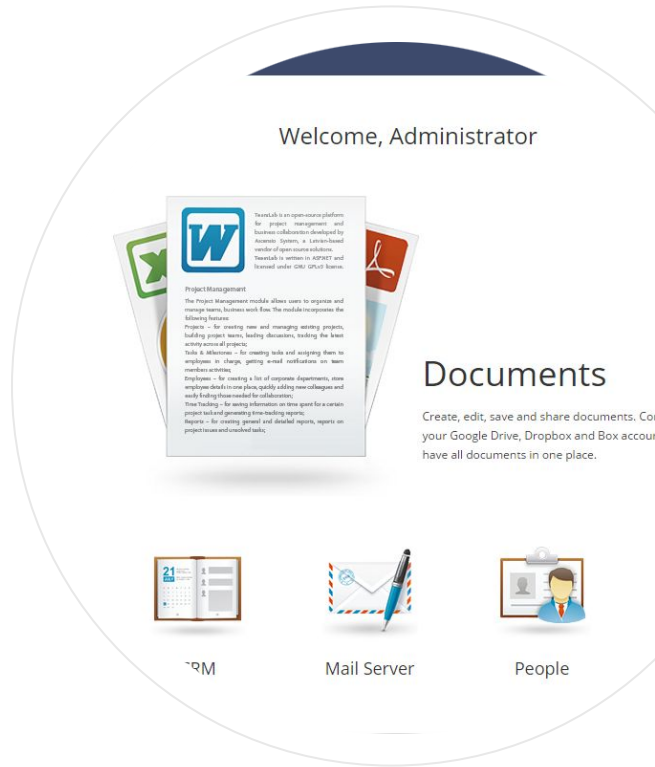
Welcome, Administrator

TeamLab is an open-source platform for project management and business collaboration developed by Ascensio System, a Latvian-based vendor of open source solutions. TeamLab is written in ASP.NET and licensed under GNU GPLv3 license.

Project Management

The Project Management module allows users to organize and manage teams, business work flow. The module incorporates the following features:
Projects – for creating new and managing existing projects, building project teams, leading discussions, tracking the latest activity across all projects;
Tasks & Milestones – for creating tasks and assigning them to employees in charge, getting e-mail notifications on team members activities;
Employees – for creating a list of corporate departments, store employee details in one place, quickly adding new colleagues and easily finding those needed for collaboration;
Time Tracking – for saving information on time spent for a certain project task and generating time-tracking reports;
Reports – for creating general and detailed reports, reports on project issues and resolved tasks;

Documents

Create, edit, save and share documents. Co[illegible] your Google Drive, Dropbox and Box accou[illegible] have all documents in one place.

21

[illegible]RM

Mail Server

People